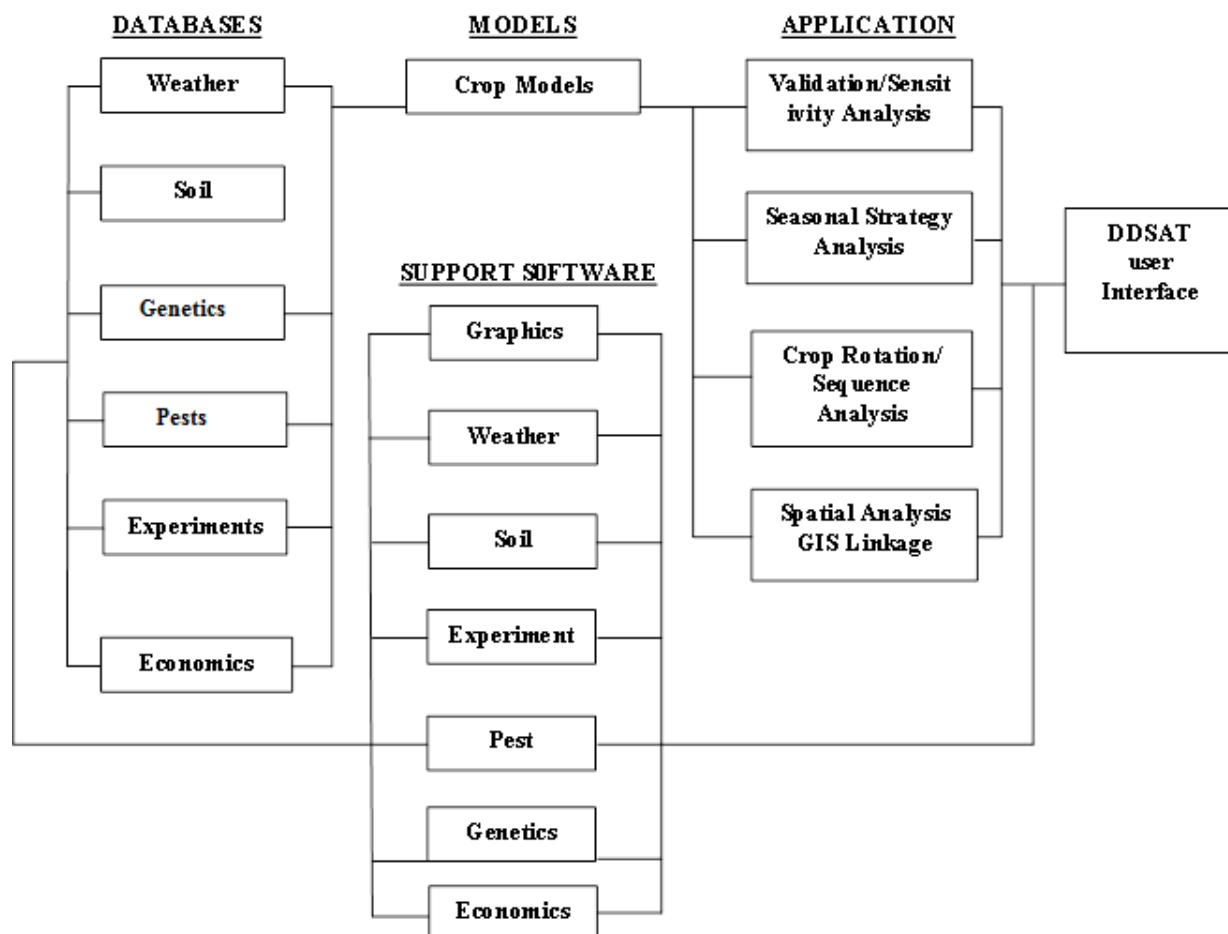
DATABASES

Weather

Soil

Genetics

Pests

Experiments

Economics

MODELS

Crop Models

SUPPORT SOFTWARE

Graphics

Weather

Soil

Experiment

Pest

Genetics

Economics

APPLICATION

Validation/Sensitivity Analysis

Seasonal Strategy Analysis

Crop Rotation/ Sequence Analysis

Spatial Analysis GIS Linkage

DDSAT user Interface